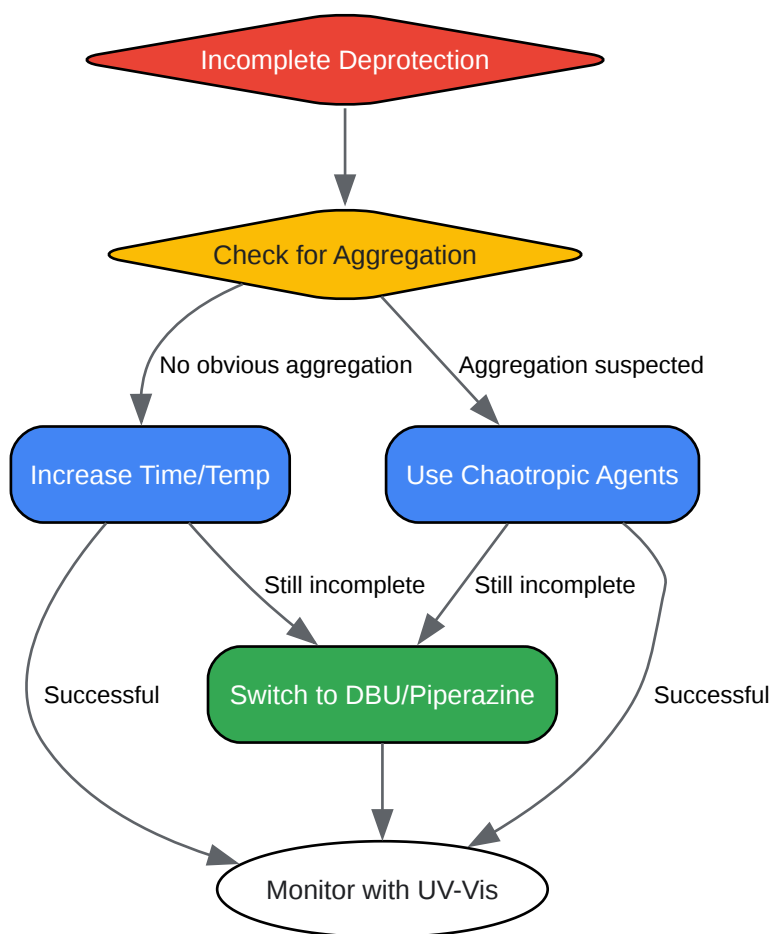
Incomplete Deprotection

Check for Aggregation

No obvious aggregation

Aggregation suspected

Increase Time/Temp

Use Chaotropic Agents

Still incomplete

Still incomplete

Successful

Switch to DBU/Piperazine

Successful

Monitor with UV-Vis